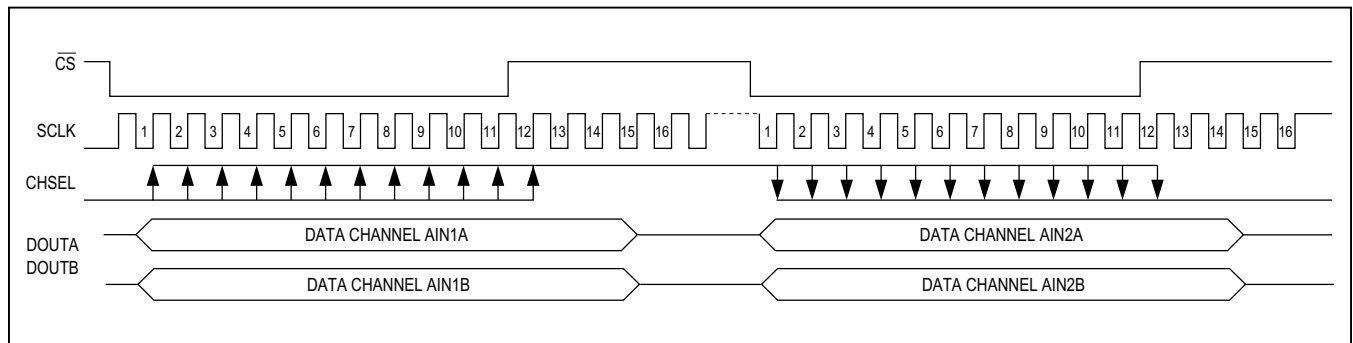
$\overline{CS}$

SCLK

1 2 3 4 5 6 7 8 9 10 11 12 13 14 15 16

1 2 3 4 5 6 7 8 9 10 11 12 13 14 15 16

CHSEL

DOUTA

DATA CHANNEL AIN1A

DATA CHANNEL AIN2A

DOUTB

DATA CHANNEL AIN1B

DATA CHANNEL AIN2B